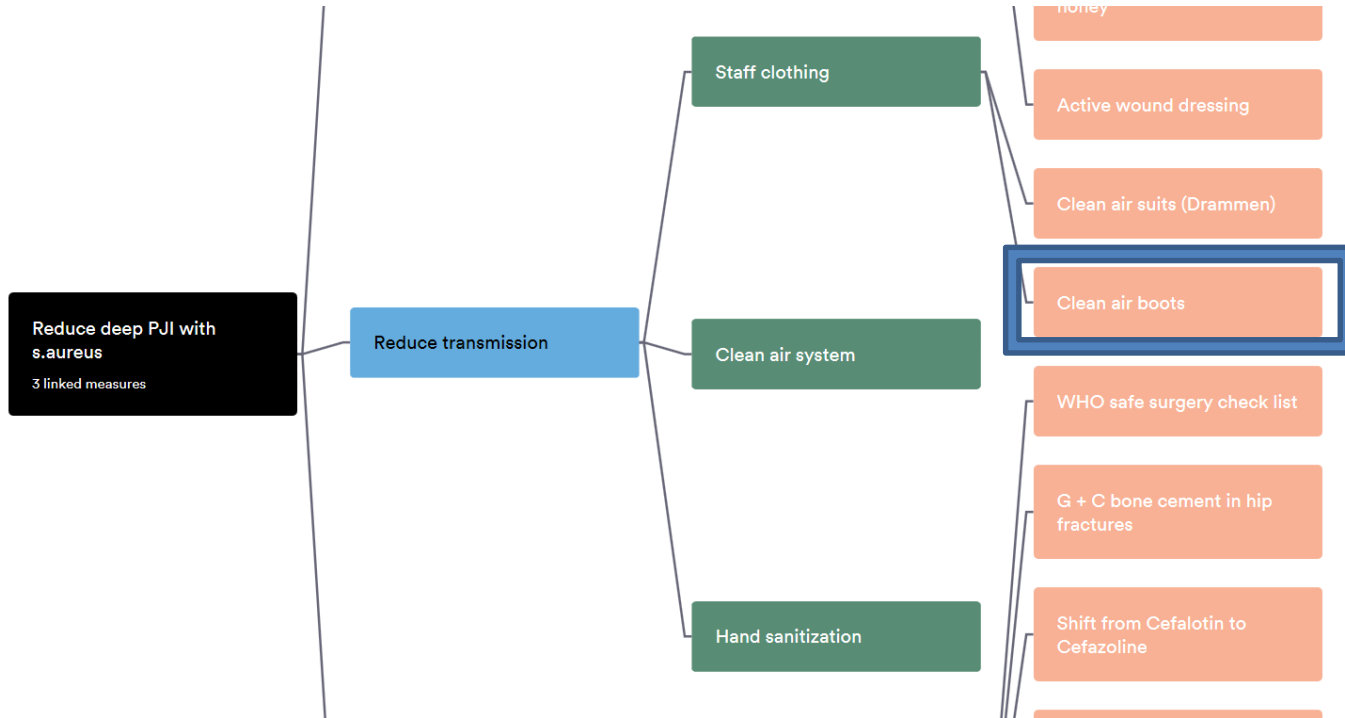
honey

Staff clothing

Active wound dressing

Clean air suits (Drammen)

Reduce deep PJI with s.aureus
3 linked measures

Reduce transmission

Clean air system

Clean air boots

WHO safe surgery check list

G + C bone cement in hip fractures

Hand sanitization

Shift from Cefalotin to Cefazoline